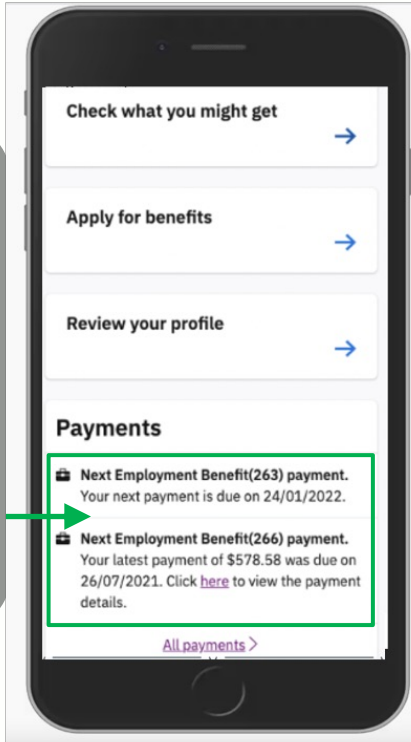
Check what you might get

Apply for benefits

Review your profile

Payments

Next Employment Benefit(263) payment.
Your next payment is due on 24/01/2022.

Next Employment Benefit(266) payment.
Your latest payment of $578.58 was due on 26/07/2021. Click here to view the payment details.

All payments >